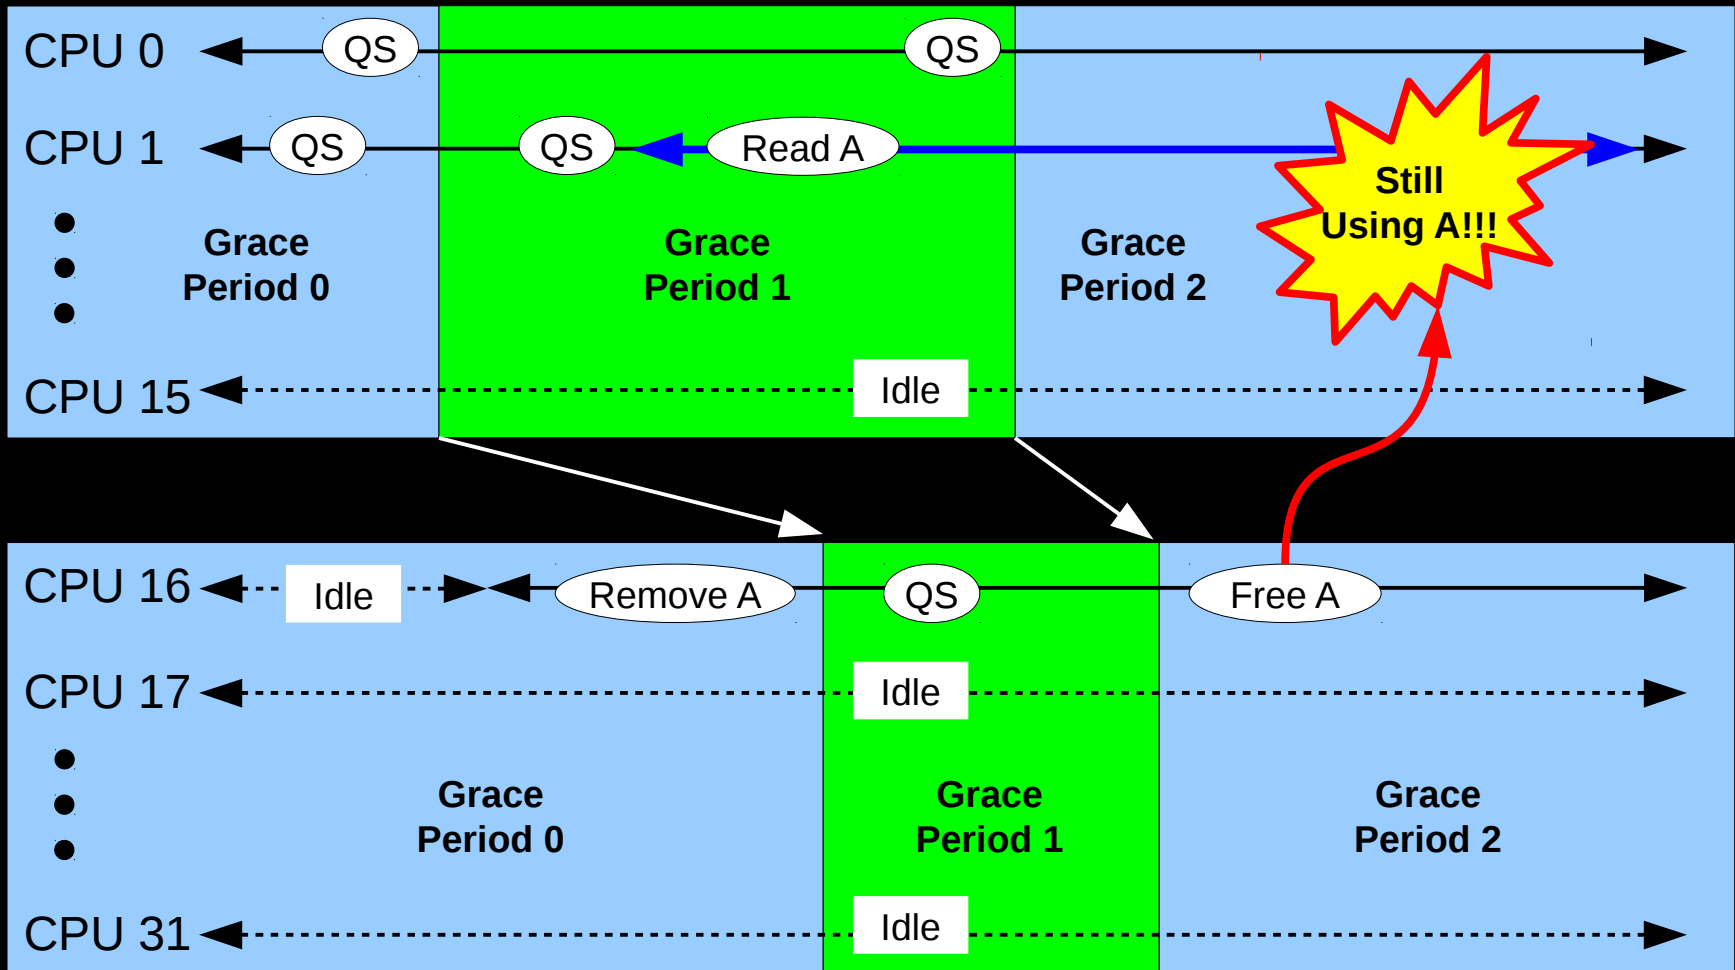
CPU 0
QS
QS
CPU 1
QS
QS
Read A
Still Using A!!!
Grace Period 0
Grace Period 1
Grace Period 2
CPU 15
Idle
CPU 16
Idle
Remove A
QS
Free A
CPU 17
Idle
Grace Period 0
Grace Period 1
Grace Period 2
CPU 31
Idle